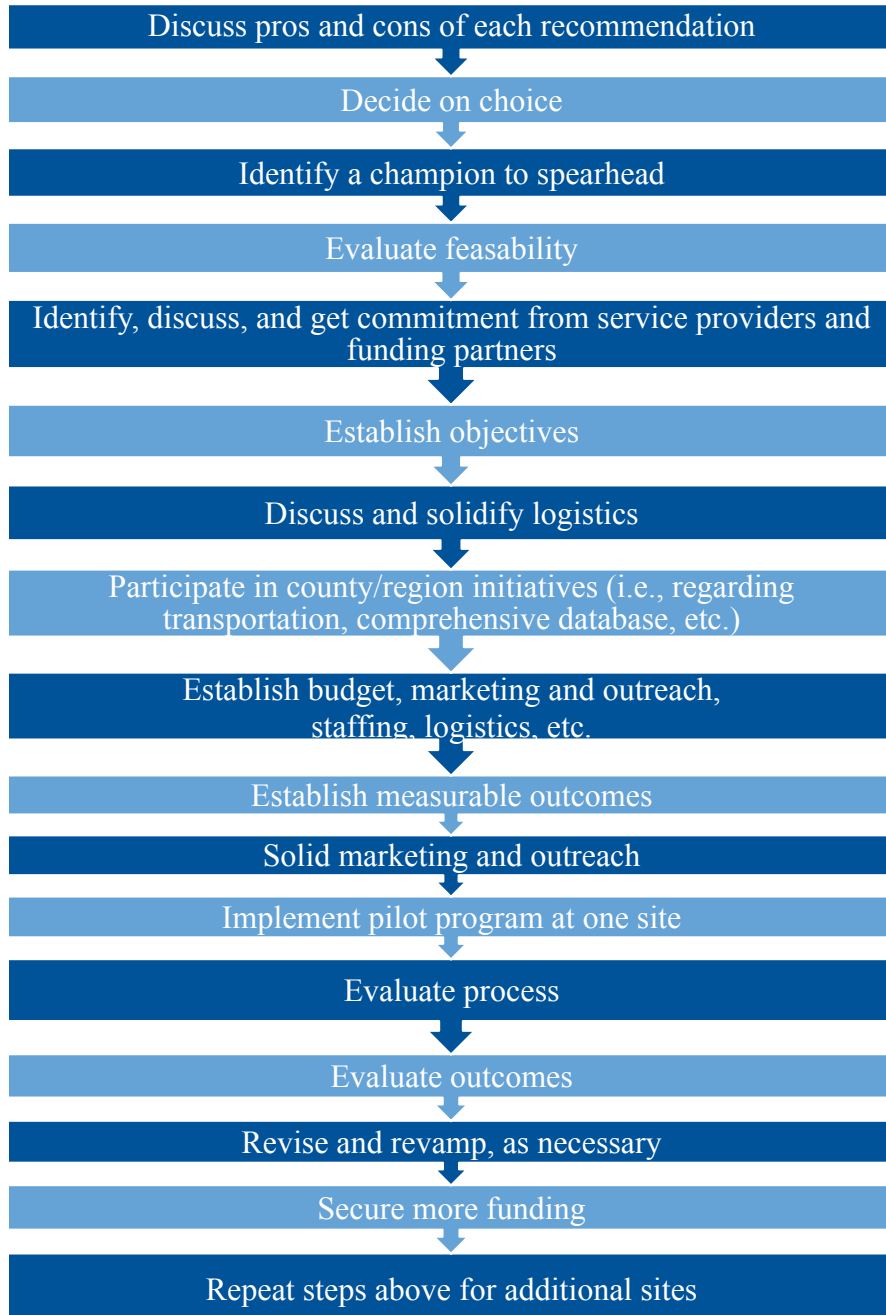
Discuss pros and cons of each recommendation

Decide on choice

Identify a champion to spearhead

Evaluate feasability

Identify, discuss, and get commitment from service providers and funding partners

Establish objectives

Discuss and solidify logistics

Participate in county/region initiatives (i.e., regarding transportation, comprehensive database, etc.)

Establish budget, marketing and outreach, staffing, logistics, etc.

Establish measurable outcomes

Solid marketing and outreach

Implement pilot program at one site

Evaluate process

Evaluate outcomes

Revise and revamp, as necessary

Secure more funding

Repeat steps above for additional sites